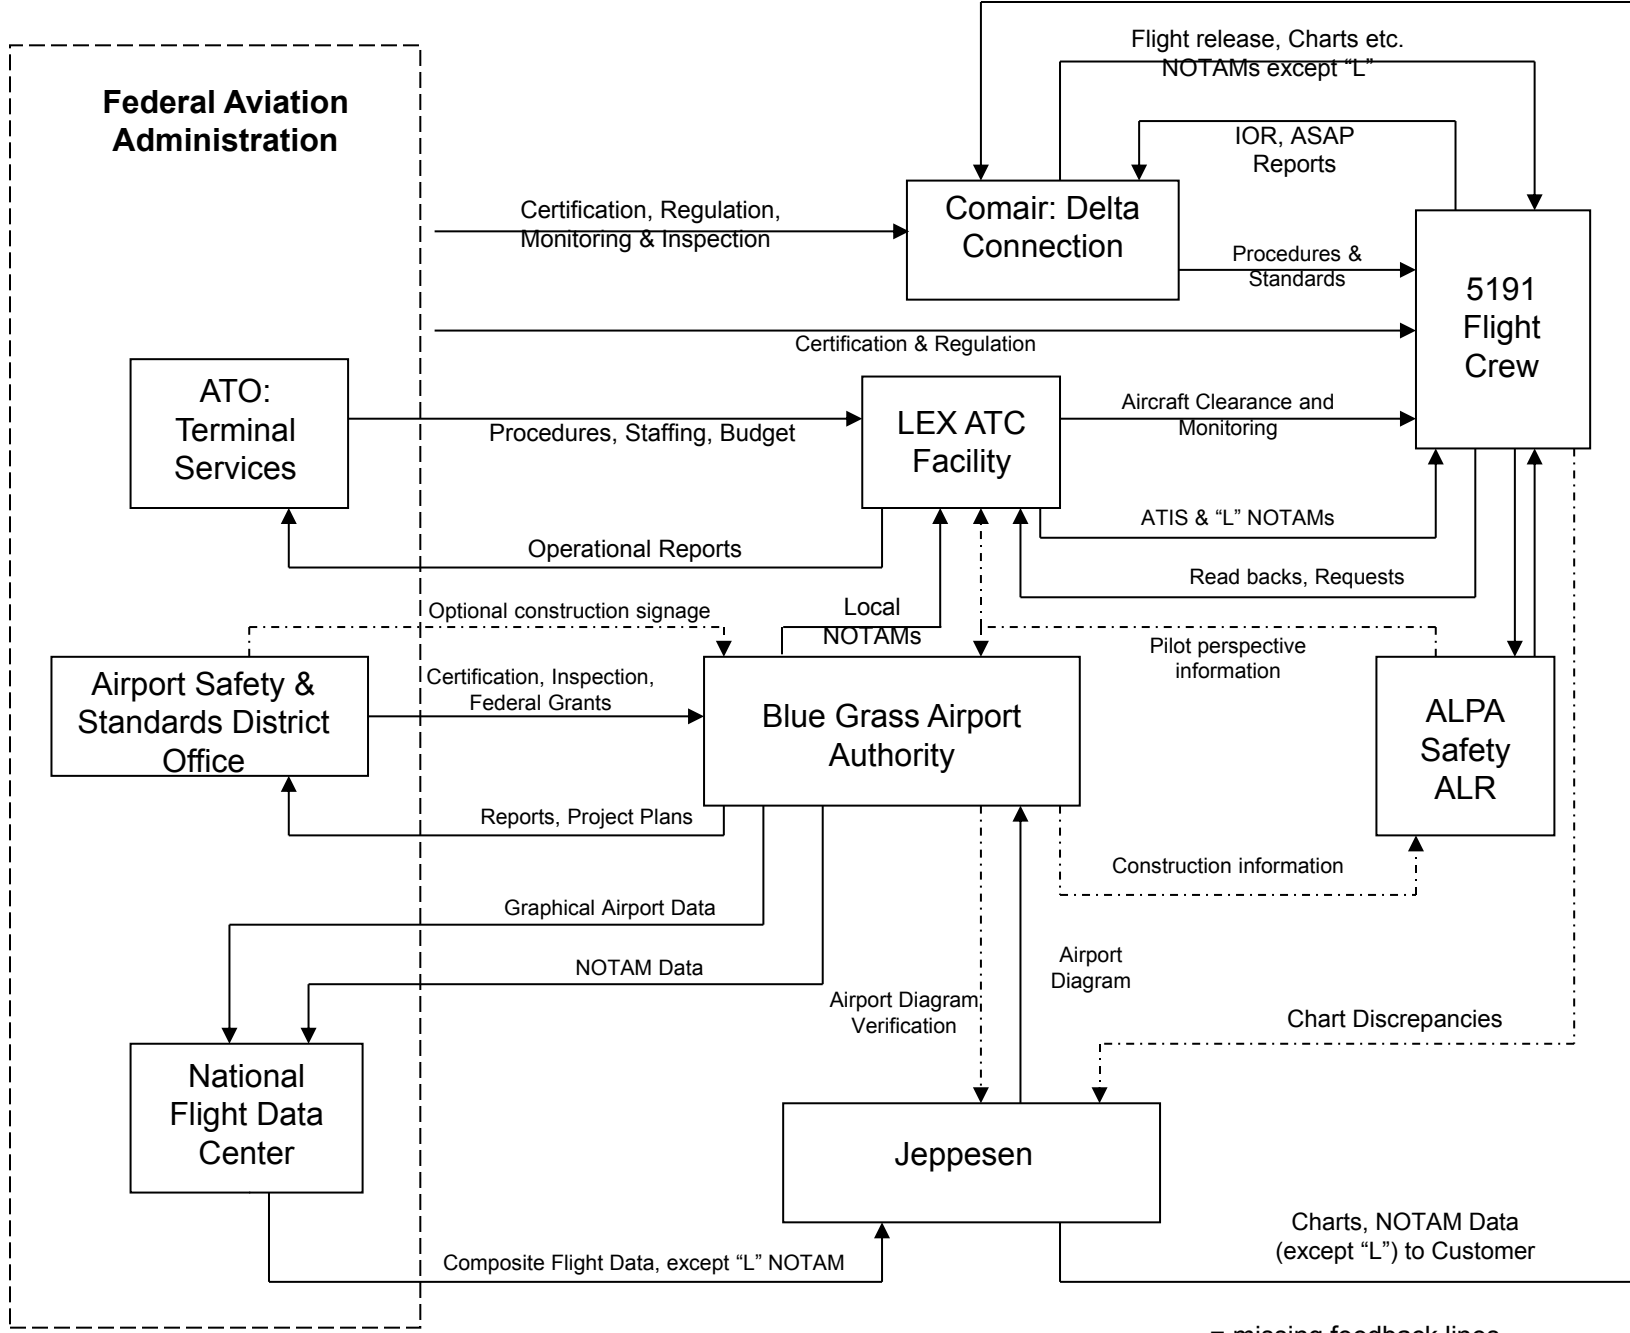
Federal Aviation Administration

Flight release, Charts etc.
NOTAMs except "L"

IOR, ASAP Reports

Certification, Regulation, Monitoring & Inspection

Comair: Delta Connection

Procedures & Standards

5191 Flight Crew

Certification & Regulation

ATO: Terminal Services

Procedures, Staffing, Budget

LEX ATC Facility

Aircraft Clearance and Monitoring

ATIS & "L" NOTAMs

Operational Reports

Read backs, Requests

Optional construction signage

Local NOTAMs

Pilot perspective information

Airport Safety & Standards District Office

Certification, Inspection, Federal Grants

Blue Grass Airport Authority

ALPA Safety ALR

Reports, Project Plans

Construction information

Graphical Airport Data

NOTAM Data

Airport Diagram

Airport Diagram Verification

Chart Discrepancies

National Flight Data Center

Jeppesen

Charts, NOTAM Data (except "L") to Customer

Composite Flight Data, except "L" NOTAM

= missing feedback lines